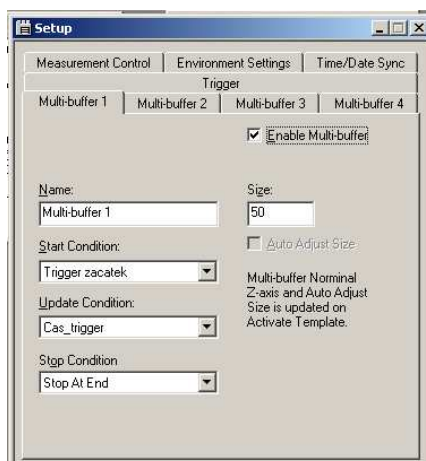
Setup

Measurement Control | Environment Settings | Time/Date Sync

Trigger

Multi-buffer 1 | Multi-buffer 2 | Multi-buffer 3 | Multi-buffer 4

☑ Enable Multi-buffer

Name:
Multi-buffer 1

Size:
50

☐ Auto Adjust Size

Start Condition:
Trigger zacatek

Multi-buffer Nominal Z-axis and Auto Adjust Size is updated on Activate Template.

Update Condition:
Cas_trigger

Stop Condition
Stop At End